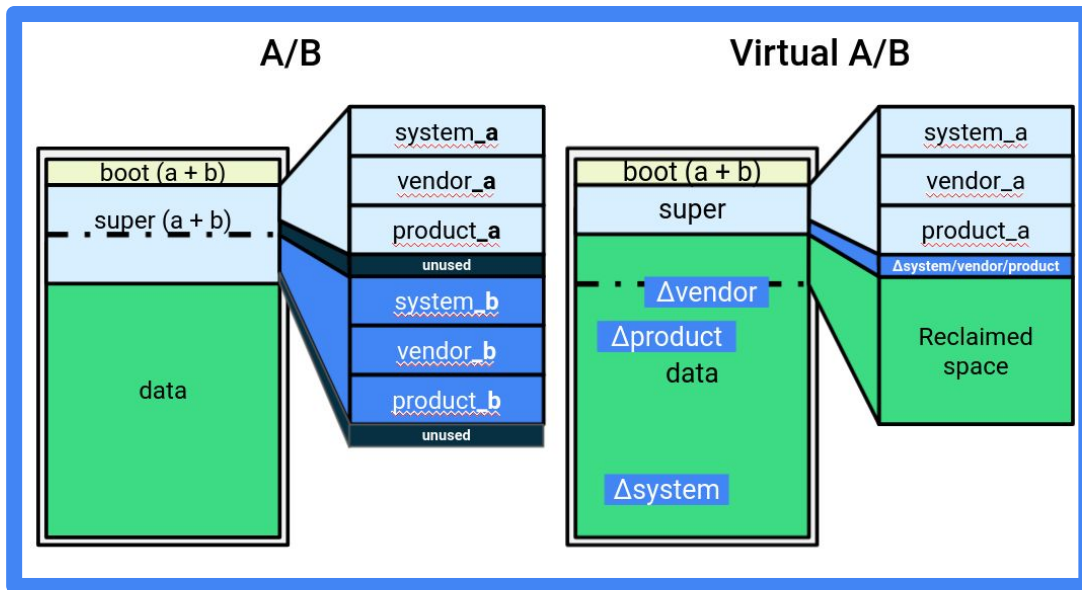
A/B

boot (a + b)

super (a + b)

data

system_a

vendor_a

product_a

unused

system_b

vendor_b

product_b

unused

Virtual A/B

boot (a + b)

super

Δvendor

Δproduct

data

Δsystem

system_a

vendor_a

product_a

Δsystem/vendor/product

Reclaimed space